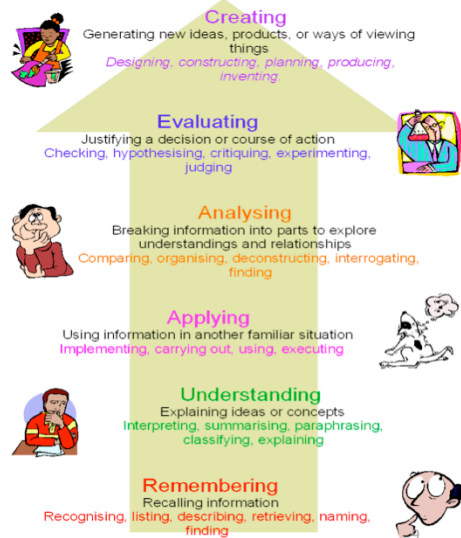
Creating
Generating new ideas, products, or ways of viewing things
Designing, constructing, planning, producing, inventing.

Evaluating
Justifying a decision or course of action
Checking, hypothesising, critiquing, experimenting, judging

Analysing
Breaking information into parts to explore understandings and relationships
Comparing, organising, deconstructing, interrogating, finding

Applying
Using information in another familiar situation
Implementing, carrying out, using, executing

Understanding
Explaining ideas or concepts
Interpreting, summarising, paraphrasing, classifying, explaining

Remembering
Recalling information
Recognising, listing, describing, retrieving, naming, finding